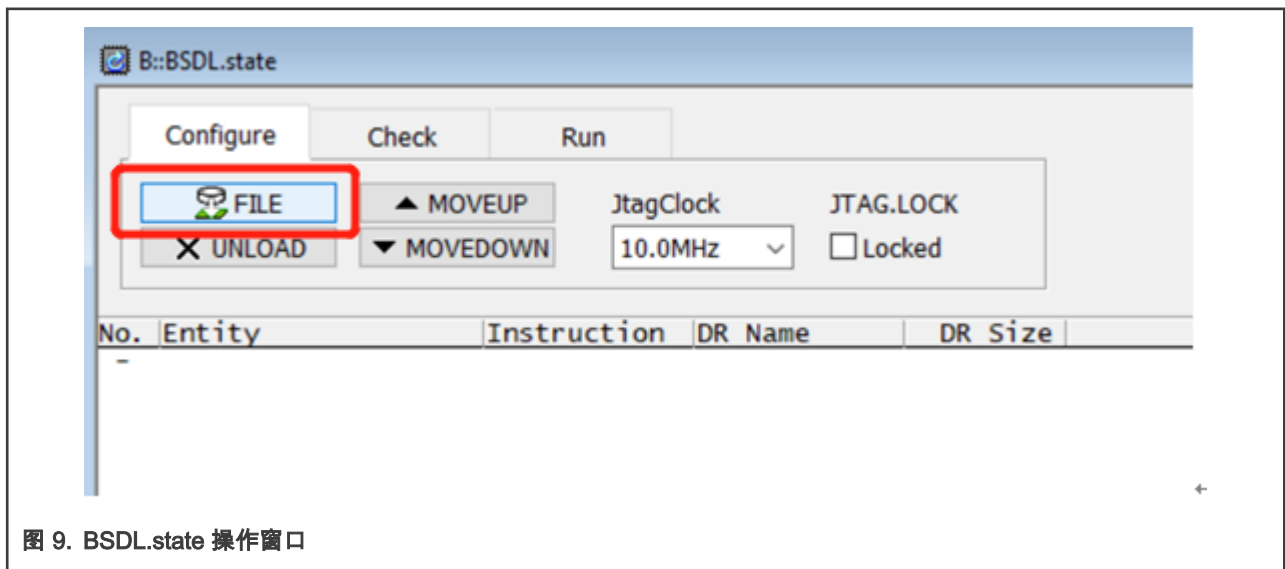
B::BSDL.state

Configure | Check | Run

FILE
UNLOAD
▲ MOVEUP
▼ MOVEDOWN
JtagClock
10.0MHz
JTAG.LOCK
Locked

| No. | Entity | Instruction | DR Name | DR Size |
|---|---|---|---|---|
| - | | | | |

图 9. BSDL.state 操作窗口